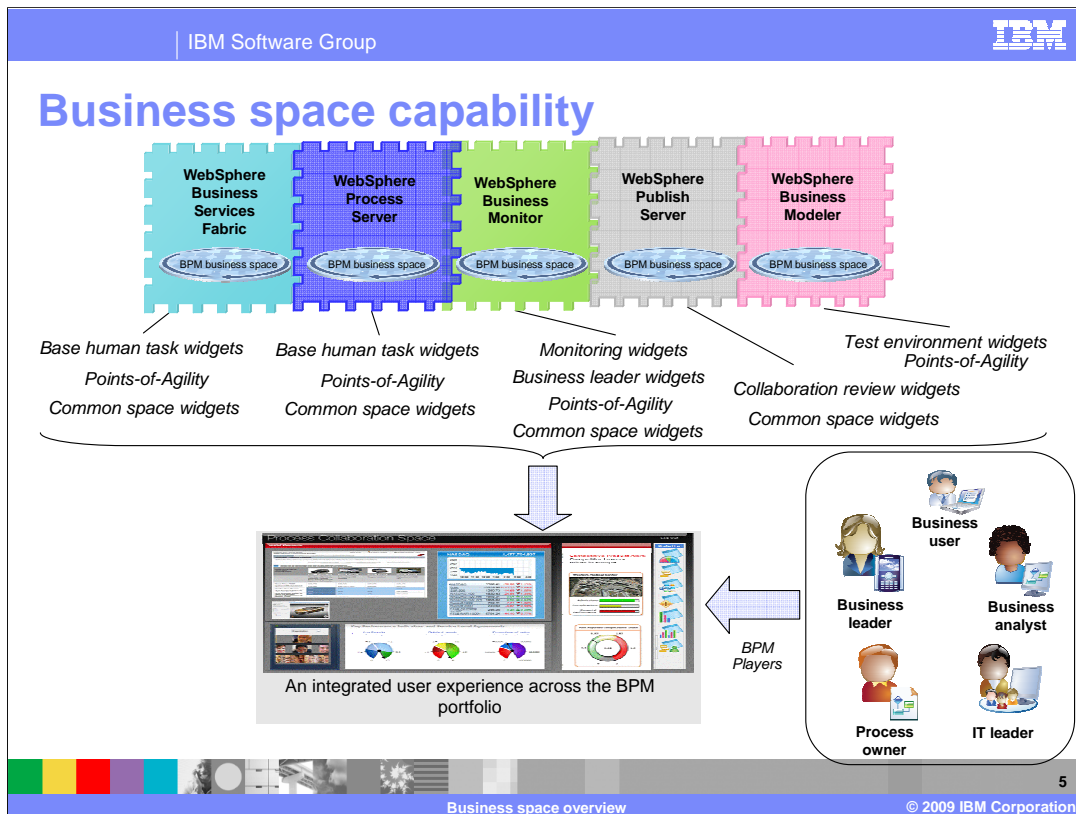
IBM Software Group

IBM

Business space capability

WebSphere Business Services Fabric

BPM business space

WebSphere Process Server

BPM business space

WebSphere Business Monitor

BPM business space

WebSphere Publish Server

BPM business space

WebSphere Business Modeler

BPM business space

Base human task widgets
Points-of-Agility
Common space widgets

Base human task widgets
Points-of-Agility
Common space widgets

Monitoring widgets
Business leader widgets
Points-of-Agility
Common space widgets

Collaboration review widgets
Common space widgets

Test environment widgets
Points-of-Agility

Process Collaboration Space

An integrated user experience across the BPM portfolio

BPM Players

Business user

Business leader

Business analyst

Process owner

IT leader

5

Business space overview

© 2009 IBM Corporation